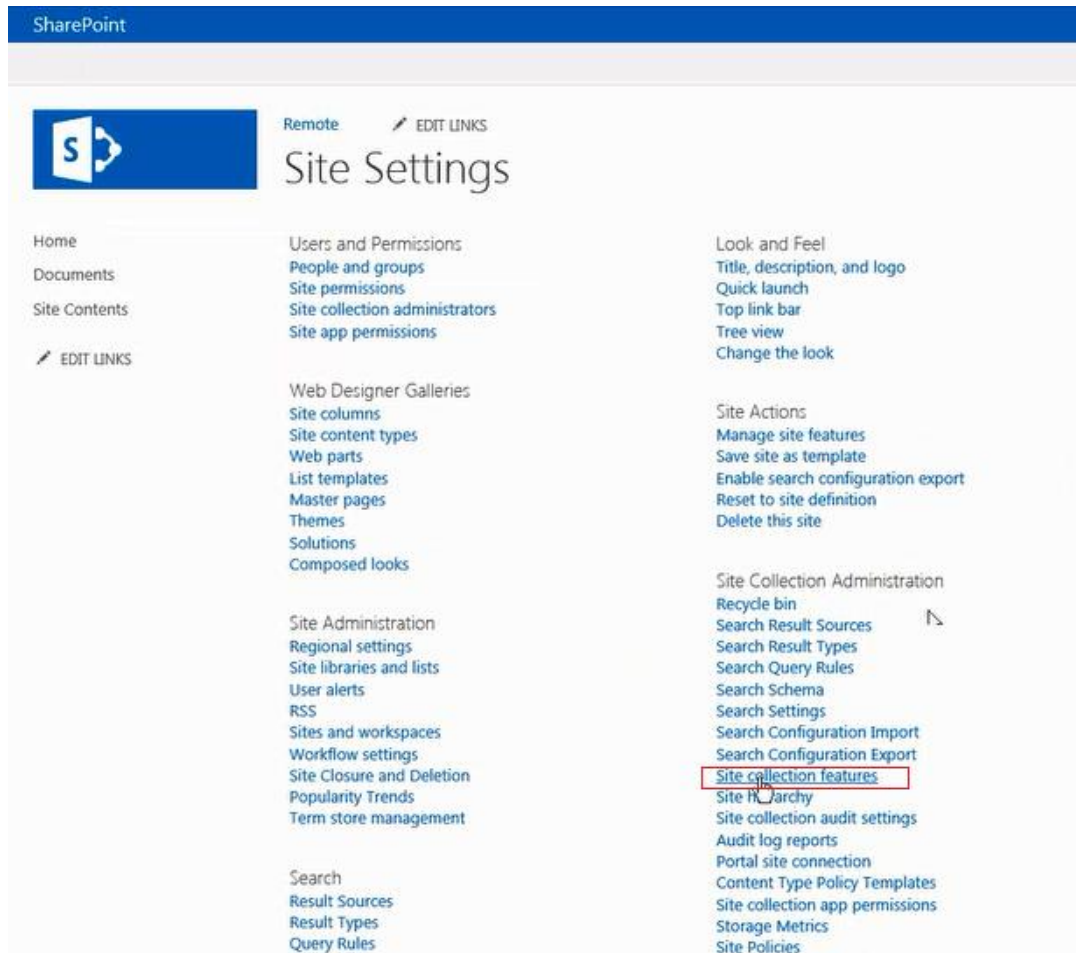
SharePoint

S

Remote EDIT LINKS

Site Settings

Home
Documents
Site Contents
EDIT LINKS

Users and Permissions
People and groups
Site permissions
Site collection administrators
Site app permissions

Web Designer Galleries
Site columns
Site content types
Web parts
List templates
Master pages
Themes
Solutions
Composed looks

Site Administration
Regional settings
Site libraries and lists
User alerts
RSS
Sites and workspaces
Workflow settings
Site Closure and Deletion
Popularity Trends
Term store management

Search
Result Sources
Result Types
Query Rules

Look and Feel
Title, description, and logo
Quick launch
Top link bar
Tree view
Change the look

Site Actions
Manage site features
Save site as template
Enable search configuration export
Reset to site definition
Delete this site

Site Collection Administration
Recycle bin
Search Result Sources
Search Result Types
Search Query Rules
Search Schema
Search Settings
Search Configuration Import
Search Configuration Export
Site collection features
Site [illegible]archy
Site collection audit settings
Audit log reports
Portal site connection
Content Type Policy Templates
Site collection app permissions
Storage Metrics
Site Policies